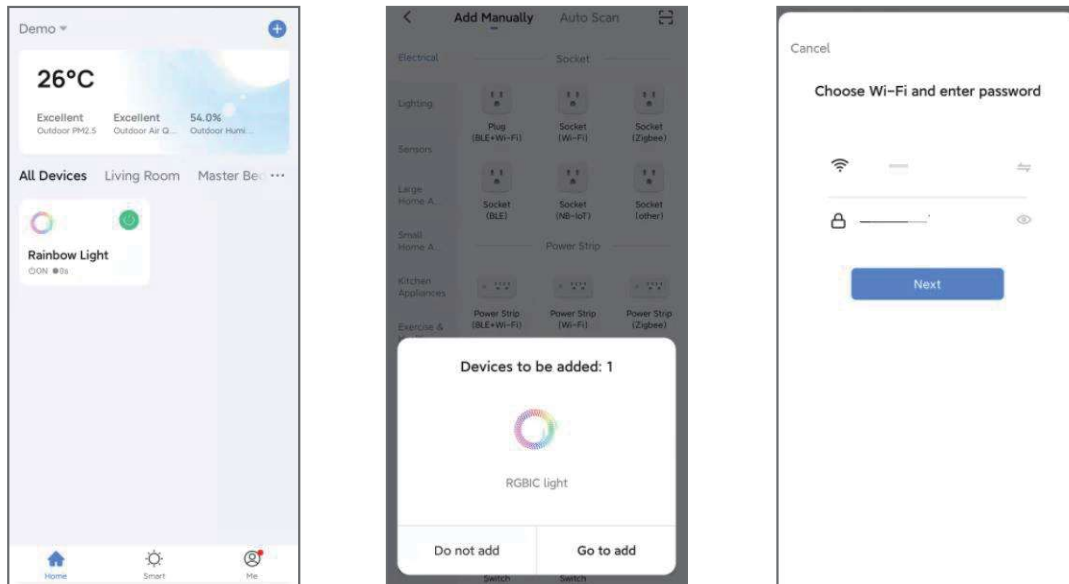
Demo
26°C
Excellent
Outdoor PM2.5
Excellent
Outdoor Air Q...
54.0%
Outdoor Humi...
All Devices Living Room Master Be ···
Rainbow Light
ON
Home Smart Me

Add Manually Auto Scan
Electrical
Lighting
Sensors
Large Home A...
Small Home A...
Kitchen Appliances
Exercise &
Socket
Plug (BLE+Wi-Fi)
Socket (Wi-Fi)
Socket (Zigbee)
Socket (BLE)
Socket (NB-IoT)
Socket (other)
Power Strip
Power Strip (BLE+Wi-Fi)
Power Strip (Wi-Fi)
Power Strip (Zigbee)
Devices to be added: 1
RGBIC light
Do not add
Go to add
Switch Switch

Cancel
Choose Wi-Fi and enter password
Next